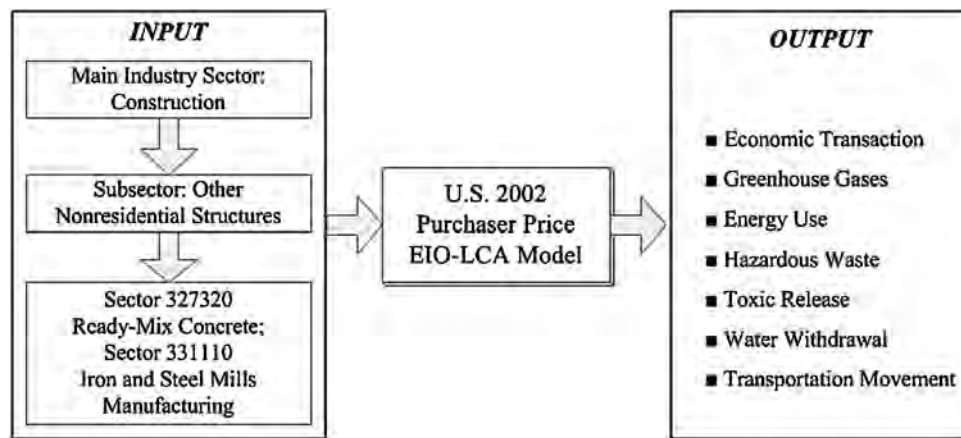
INPUT

Main Industry Sector: Construction

Subsector: Other Nonresidential Structures

Sector 327320 Ready-Mix Concrete; Sector 331110 Iron and Steel Mills Manufacturing

U.S. 2002 Purchaser Price EIO-LCA Model

OUTPUT

■ Economic Transaction
■ Greenhouse Gases
■ Energy Use
■ Hazardous Waste
■ Toxic Release
■ Water Withdrawal
■ Transportation Movement